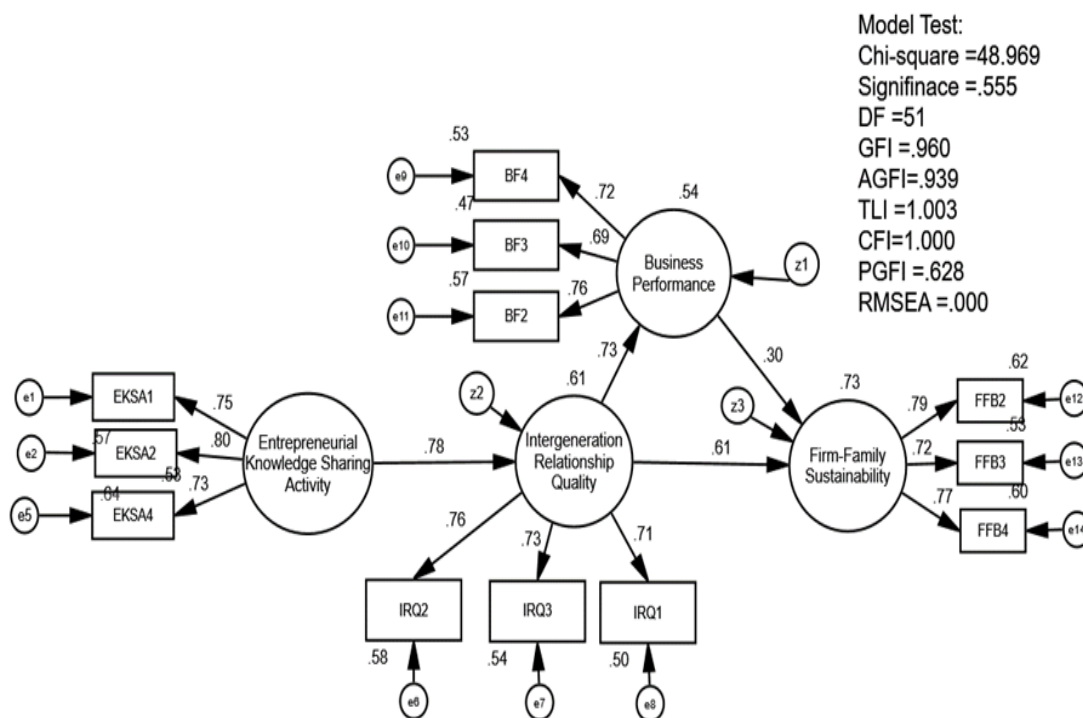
Model Test:
Chi-square =48.969
Signifinace =.555
DF =51
GFI =.960
AGFI=.939
TLI =1.003
CFI=1.000
PGFI =.628
RMSEA =.000

.53
e9
BF4
.72
.54
.47
e10
BF3
.69
Business Performance
z1
.57
e11
BF2
.76

.73
.30
.61
.73
.62
e1
EKSA1
.75
z2
z3
.79
FFB2
e12
.57
e2
EKSA2
.80
Entrepreneurial Knowledge Sharing Activity
.78
Intergeneration Relationship Quality
.61
Firm-Family Sustainability
.53
.72
FFB3
e13
.53
.64
e5
EKSA4
.73
.77
.60
FFB4
e14
.76
.73
.71
IRQ2
IRQ3
IRQ1
.58
.54
.50
e6
e7
e8